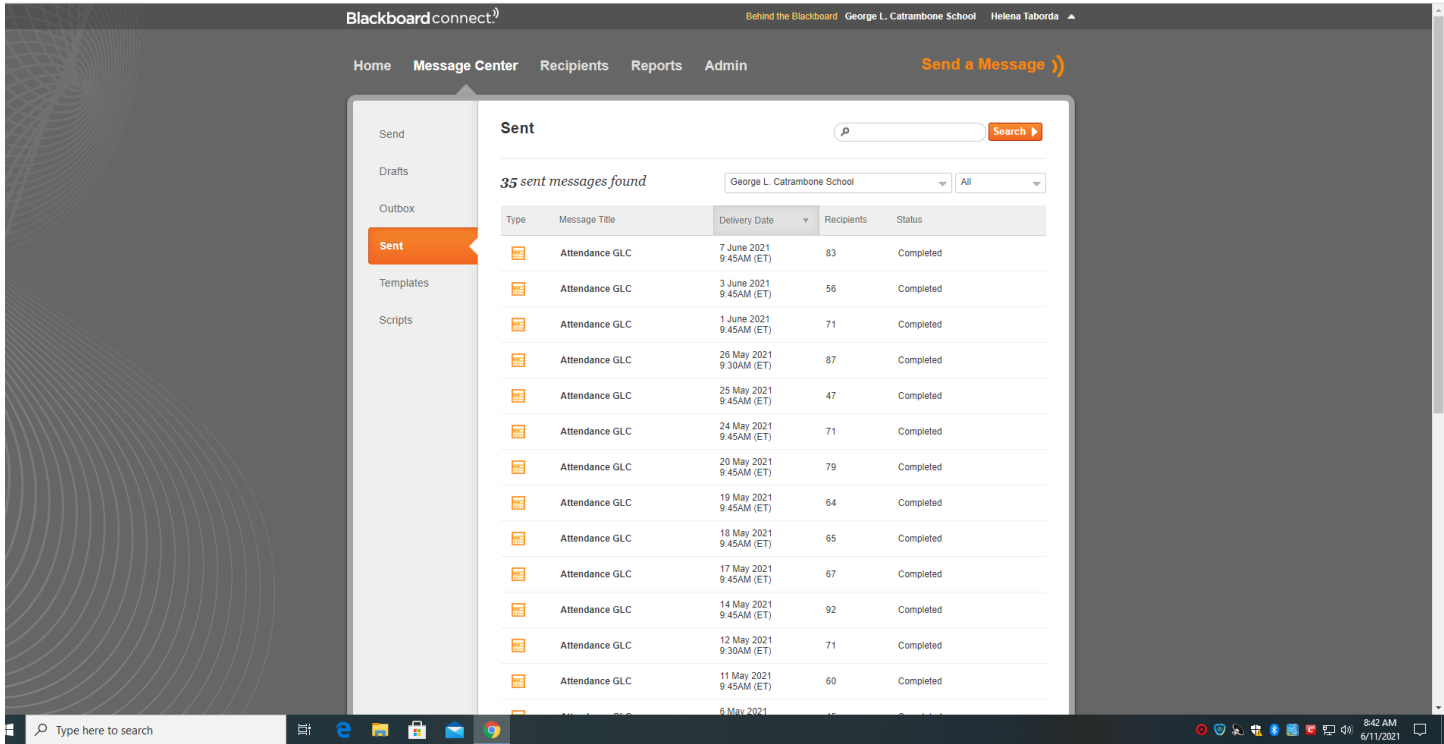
Blackboard connect

Behind the Blackboard George L. Catrambone School Helena Taborda

Home Message Center Recipients Reports Admin

Send a Message

Send

Drafts

Outbox

Sent

Templates

Scripts

Sent

Search

35 sent messages found

George L. Catrambone School

All

| Type | Message Title | Delivery Date | Recipients | Status |
|---|---|---|---|---|
| | Attendance GLC | 7 June 2021 9:45AM (ET) | 83 | Completed |
| | Attendance GLC | 3 June 2021 9:45AM (ET) | 56 | Completed |
| | Attendance GLC | 1 June 2021 9:45AM (ET) | 71 | Completed |
| | Attendance GLC | 26 May 2021 9:30AM (ET) | 87 | Completed |
| | Attendance GLC | 25 May 2021 9:45AM (ET) | 47 | Completed |
| | Attendance GLC | 24 May 2021 9:45AM (ET) | 71 | Completed |
| | Attendance GLC | 20 May 2021 9:45AM (ET) | 79 | Completed |
| | Attendance GLC | 19 May 2021 9:45AM (ET) | 64 | Completed |
| | Attendance GLC | 18 May 2021 9:45AM (ET) | 65 | Completed |
| | Attendance GLC | 17 May 2021 9:45AM (ET) | 67 | Completed |
| | Attendance GLC | 14 May 2021 9:45AM (ET) | 92 | Completed |
| | Attendance GLC | 12 May 2021 9:30AM (ET) | 71 | Completed |
| | Attendance GLC | 11 May 2021 9:45AM (ET) | 60 | Completed |
| | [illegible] | 6 May 2021 | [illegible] | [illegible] |

Type here to search

8:42 AM
6/11/2021